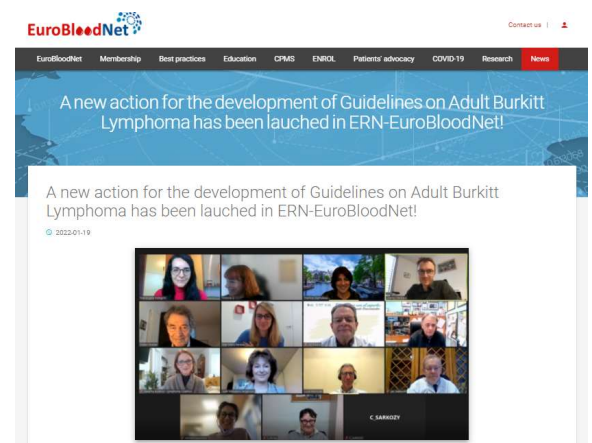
EuroBloodNet

Contact us |

EuroBloodNet Membership Best practices Education CPMS ENROL Patients' advocacy COVID-19 Research News

A new action for the development of Guidelines on Adult Burkitt Lymphoma has been lauched in ERN-EuroBloodNet!

A new action for the development of Guidelines on Adult Burkitt Lymphoma has been lauched in ERN-EuroBloodNet!

2022-01-19

C SARKOZY